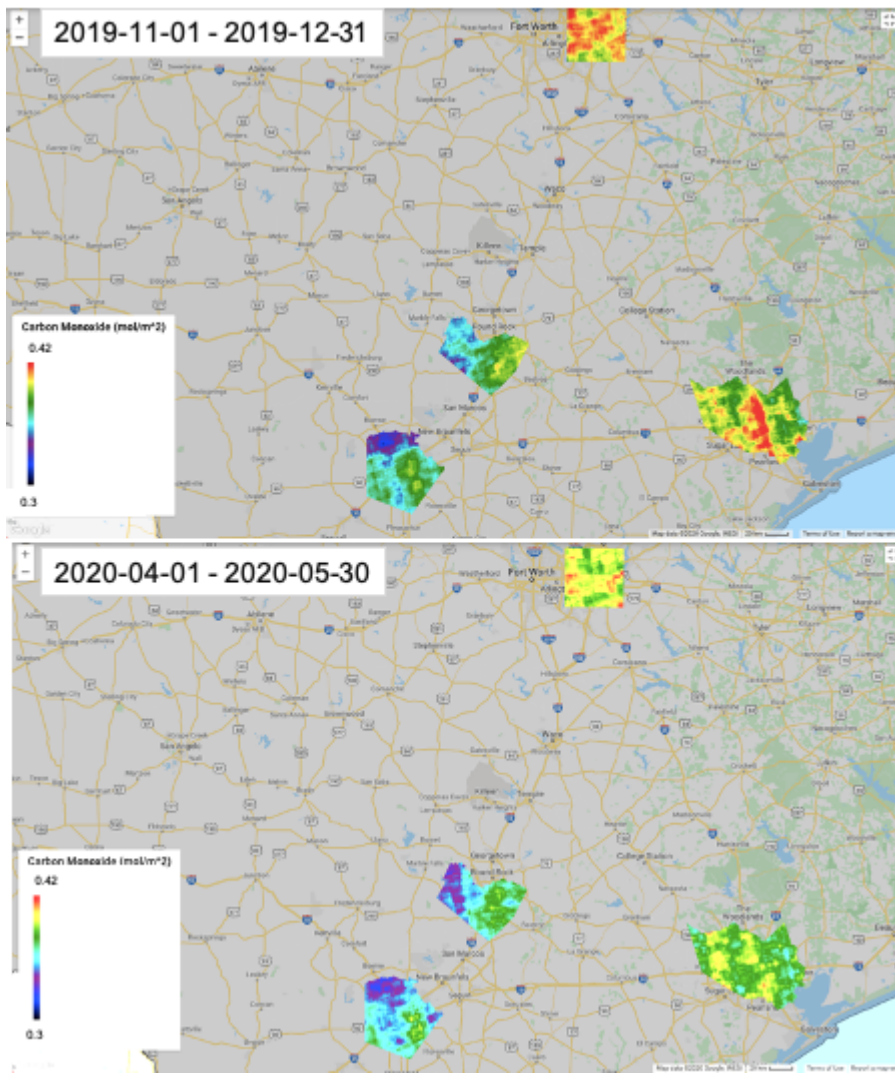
+
−
2019-11-01 - 2019-12-31

Fort Worth
Waco
Killeen
Temple
Georgetown
Round Rock
San Marcos
New Braunfels
College Station
The Woodlands
Sugar Land
Pearland
Galveston

Carbon Monoxide (mol/m^2)
0.42
0.3

Google
Map data ©2020 Google, INEGI
Terms of Use
Report a map error

+
−
2020-04-01 - 2020-05-30

Fort Worth
Waco
Killeen
Temple
Georgetown
Round Rock
San Marcos
New Braunfels
College Station
The Woodlands
Sugar Land
Pearland
Galveston

Carbon Monoxide (mol/m^2)
0.42
0.3

Map data ©2020 Google, INEGI
Terms of Use
Report a map error